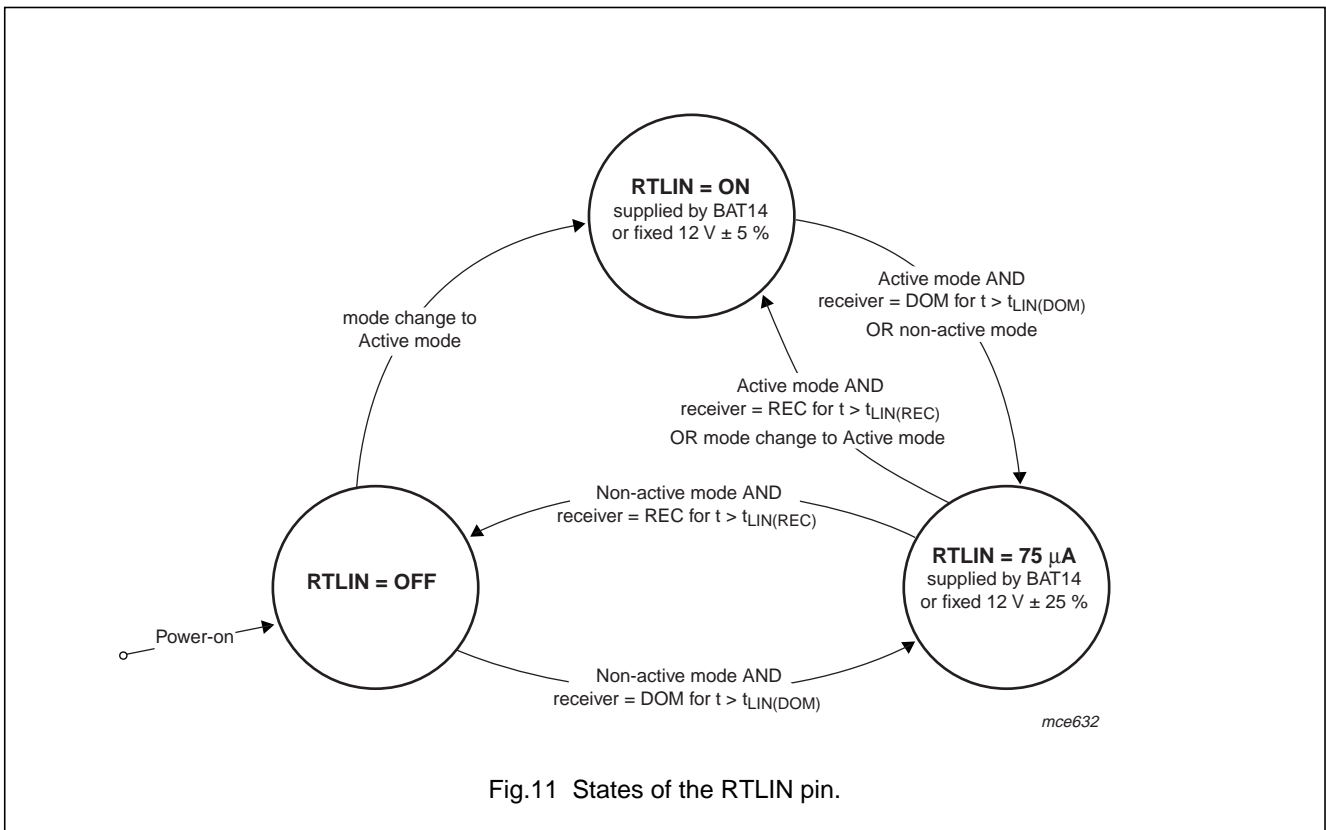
**RTLIN = ON**
supplied by BAT14
or fixed 12 V ± 5 %

mode change to Active mode

Active mode AND receiver = DOM for t > $t_{LIN(DOM)}$
OR non-active mode

Active mode AND receiver = REC for t > $t_{LIN(REC)}$
OR mode change to Active mode

Non-active mode AND receiver = REC for t > $t_{LIN(REC)}$

**RTLIN = OFF**

**RTLIN = 75 μA**
supplied by BAT14
or fixed 12 V ± 25 %

Power-on

Non-active mode AND receiver = DOM for t > $t_{LIN(DOM)}$

mce632

Fig.11 States of the RTLIN pin.